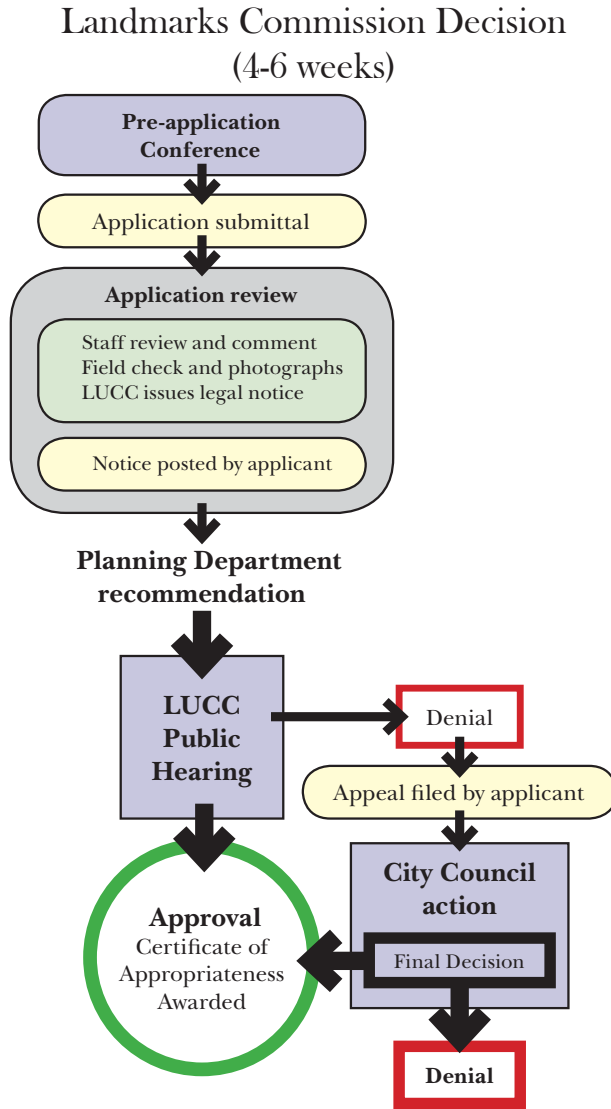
Landmarks Commission Decision
(4-6 weeks)

Pre-application Conference

Application submittal

Application review

Staff review and comment
Field check and photographs
LUCC issues legal notice

Notice posted by applicant

Planning Department recommendation

LUCC Public Hearing

Denial

Appeal filed by applicant

City Council action

Final Decision

Approval
Certificate of Appropriateness Awarded

Denial